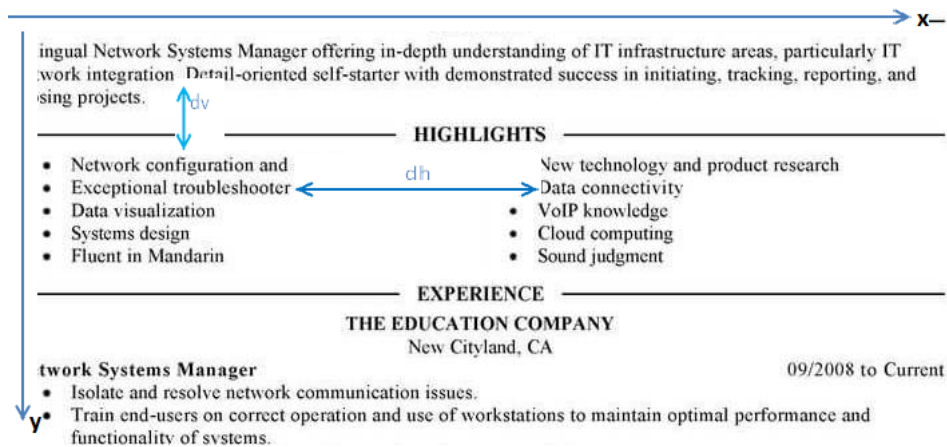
x—

ingual Network Systems Manager offering in-depth understanding of IT infrastructure areas, particularly IT work integration. Detail-oriented self-starter with demonstrated success in initiating, tracking, reporting, and sing projects.

dv

HIGHLIGHTS

- Network configuration and
- Exceptional troubleshooter
- Data visualization
- Systems design
- Fluent in Mandarin

dh

New technology and product research
Data connectivity
- VoIP knowledge
- Cloud computing
- Sound judgment

EXPERIENCE

THE EDUCATION COMPANY
New Cityland, CA

twork Systems Manager 09/2008 to Current

- Isolate and resolve network communication issues.
- Train end-users on correct operation and use of workstations to maintain optimal performance and functionality of systems.

y